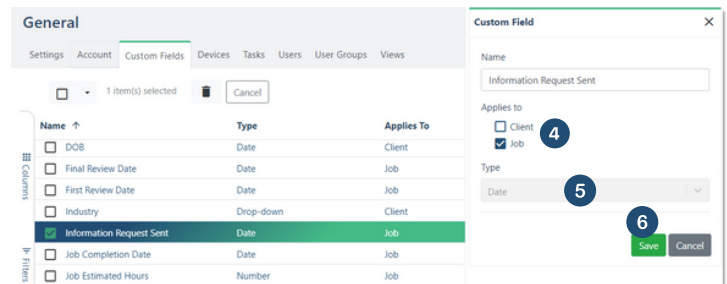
General

Settings Account Custom Fields Devices Tasks Users User Groups Views

1 item(s) selected Cancel

Columns

Filters

| Name ↑ | Type | Applies To |
|---|---|---|
| DOB | Date | Client |
| Final Review Date | Date | Job |
| First Review Date | Date | Job |
| Industry | Drop-down | Client |
| Information Request Sent | Date | Job |
| Job Completion Date | Date | Job |
| Job Estimated Hours | Number | Job |

Custom Field ✕

Name

Information Request Sent

Applies to

Client

Job

4

Type

Date

5

6

Save Cancel